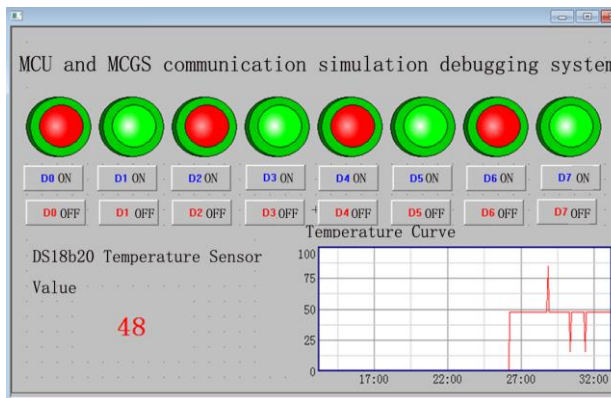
MCU and MCGS communication simulation debugging system

D0 ON
D1 ON
D2 ON
D3 ON
D4 ON
D5 ON
D6 ON
D7 ON

D0 OFF
D1 OFF
D2 OFF
D3 OFF
D4 OFF
D5 OFF
D6 OFF
D7 OFF

DS18b20 Temperature Sensor

Value

48

Temperature Curve

100
75
50
25
0

17:00
22:00
27:00
32:00